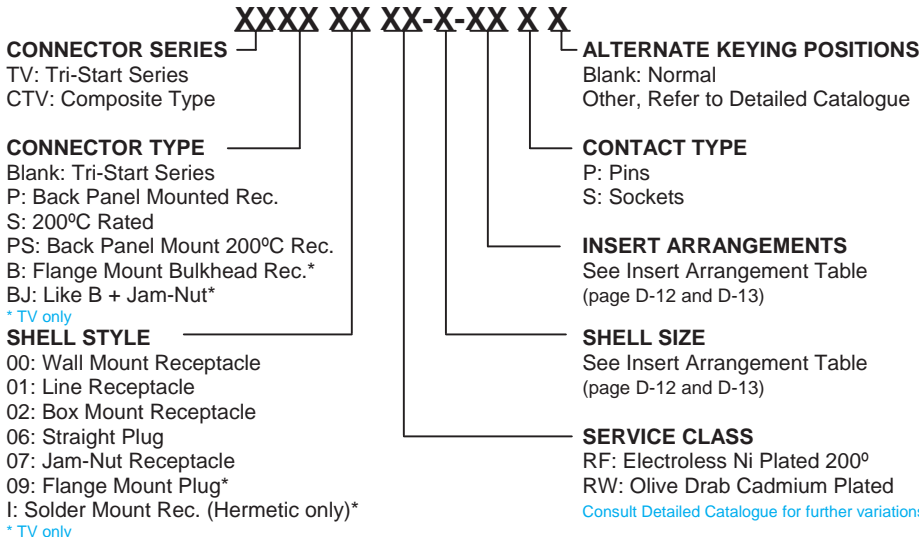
XXXX XX XX-X-XX X X

CONNECTOR SERIES
TV: Tri-Start Series
CTV: Composite Type

CONNECTOR TYPE
Blank: Tri-Start Series
P: Back Panel Mounted Rec.
S: 200ºC Rated
PS: Back Panel Mount 200ºC Rec.
B: Flange Mount Bulkhead Rec.*
BJ: Like B + Jam-Nut*
* TV only

SHELL STYLE
00: Wall Mount Receptacle
01: Line Receptacle
02: Box Mount Receptacle
06: Straight Plug
07: Jam-Nut Receptacle
09: Flange Mount Plug*
I: Solder Mount Rec. (Hermetic only)*
* TV only

ALTERNATE KEYING POSITIONS
Blank: Normal
Other, Refer to Detailed Catalogue

CONTACT TYPE
P: Pins
S: Sockets

INSERT ARRANGEMENTS
See Insert Arrangement Table
(page D-12 and D-13)

SHELL SIZE
See Insert Arrangement Table
(page D-12 and D-13)

SERVICE CLASS
RF: Electroless Ni Plated 200º
RW: Olive Drab Cadmium Plated
Consult Detailed Catalogue for further variations